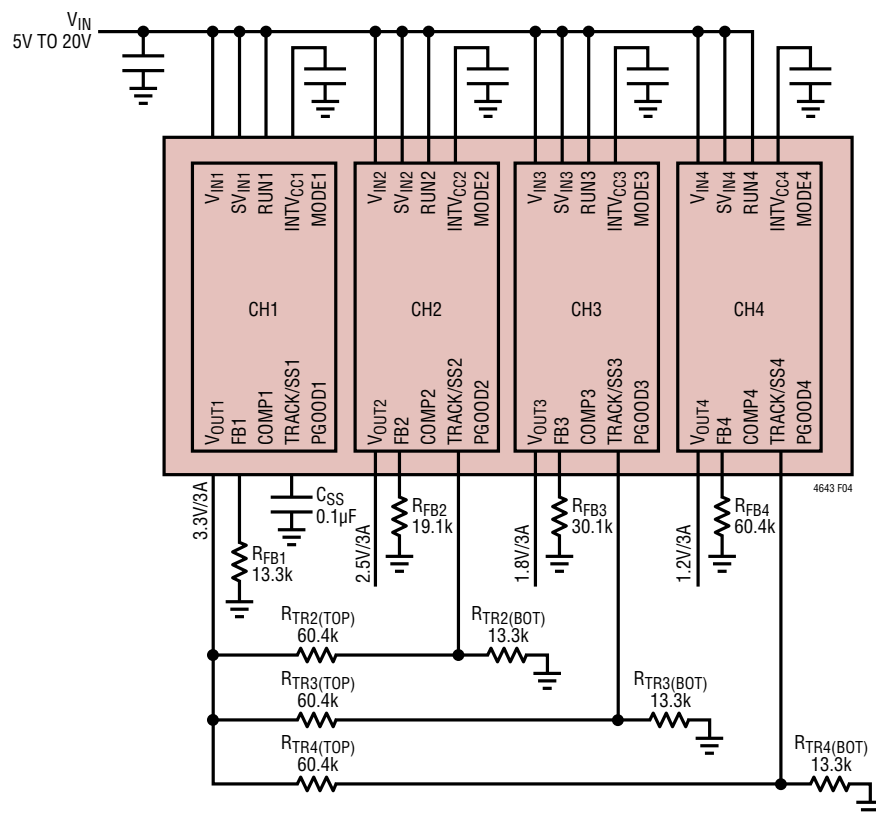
$V_{IN}$
5V TO 20V

$V_{IN1}$
$SV_{IN1}$
RUN1
$INTV_{CC1}$
MODE1
CH1
$V_{OUT1}$
FB1
COMP1
TRACK/SS1
PGOOD1

$V_{IN2}$
$SV_{IN2}$
RUN2
$INTV_{CC2}$
MODE2
CH2
$V_{OUT2}$
FB2
COMP2
TRACK/SS2
PGOOD2

$V_{IN3}$
$SV_{IN3}$
RUN3
$INTV_{CC3}$
MODE3
CH3
$V_{OUT3}$
FB3
COMP3
TRACK/SS3
PGOOD3

$V_{IN4}$
$SV_{IN4}$
RUN4
$INTV_{CC4}$
MODE4
CH4
$V_{OUT4}$
FB4
COMP4
TRACK/SS4
PGOOD4

4643 F04

3.3V/3A
$C_{SS}$
0.1µF
$R_{FB1}$
13.3k
2.5V/3A
$R_{FB2}$
19.1k
1.8V/3A
$R_{FB3}$
30.1k
1.2V/3A
$R_{FB4}$
60.4k

$R_{TR2(TOP)}$
60.4k
$R_{TR2(BOT)}$
13.3k
$R_{TR3(TOP)}$
60.4k
$R_{TR3(BOT)}$
13.3k
$R_{TR4(TOP)}$
60.4k
$R_{TR4(BOT)}$
13.3k